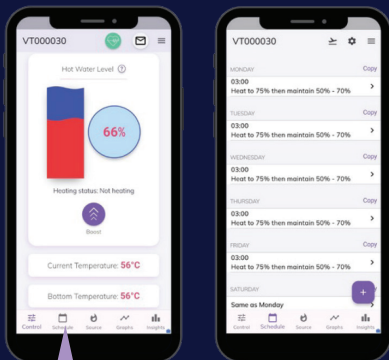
VT000030

Hot Water Level ?

66%

Heating status: Not heating

Boost

Current Temperature: 56°C

Bottom Temperature: 56°C

Control Schedule Source Graphs Insights

VT000030

MONDAY Copy
03:00
Heat to 75% then maintain 50% - 70%

TUESDAY Copy
03:00
Heat to 75% then maintain 50% - 70%

WEDNESDAY Copy
03:00
Heat to 75% then maintain 50% - 70%

THURSDAY Copy
03:00
Heat to 75% then maintain 50% - 70%

FRIDAY Copy
03:00
Heat to 75% then maintain 50% - 70%

SATURDAY
Same as Monday

+

Control Schedule Source Graphs Insights